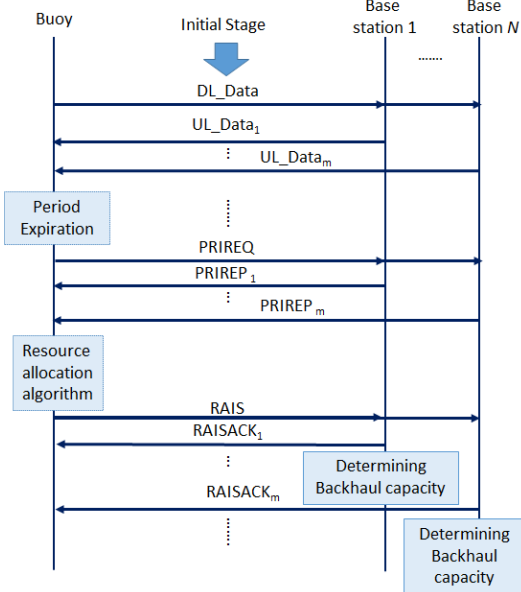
Buoy

Initial Stage

Base station 1

Base station $N$

.......

DL_Data

UL_Data$_1$

⋮

UL_Data$_m$

Period Expiration

⋮

PRIREQ

PRIREP$_1$

⋮

PRIREP$_m$

Resource allocation algorithm

RAIS

RAISACK$_1$

⋮

Determining Backhaul capacity

RAISACK$_m$

⋮

Determining Backhaul capacity